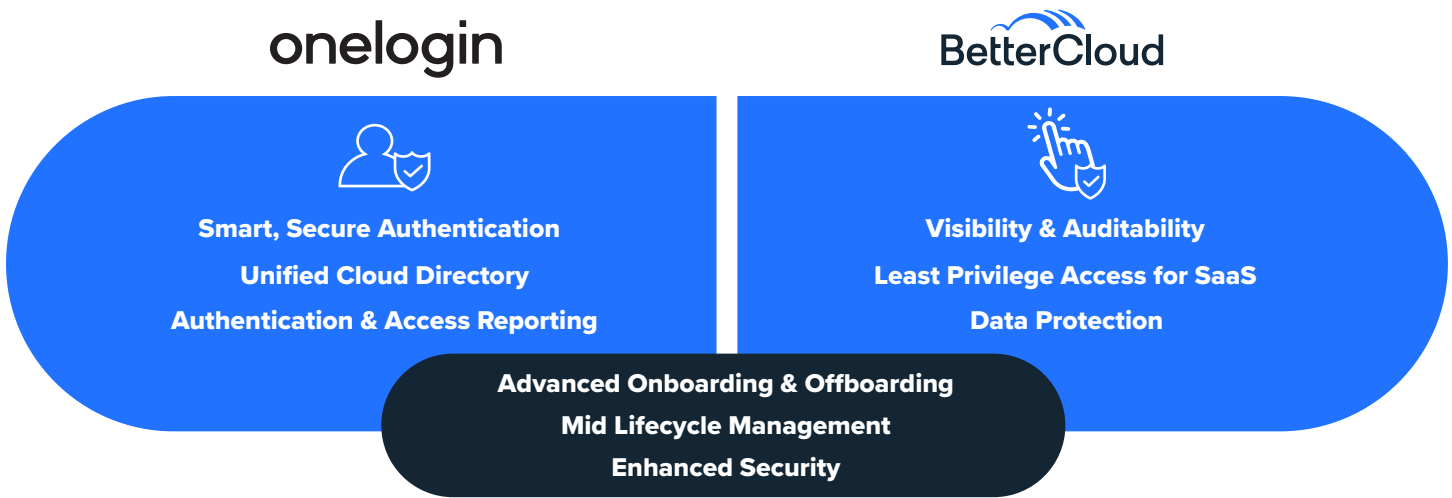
onelogin

BetterCloud

Smart, Secure Authentication
Unified Cloud Directory
Authentication & Access Reporting

Visibility & Auditability
Least Privilege Access for SaaS
Data Protection

Advanced Onboarding & Offboarding
Mid Lifecycle Management
Enhanced Security